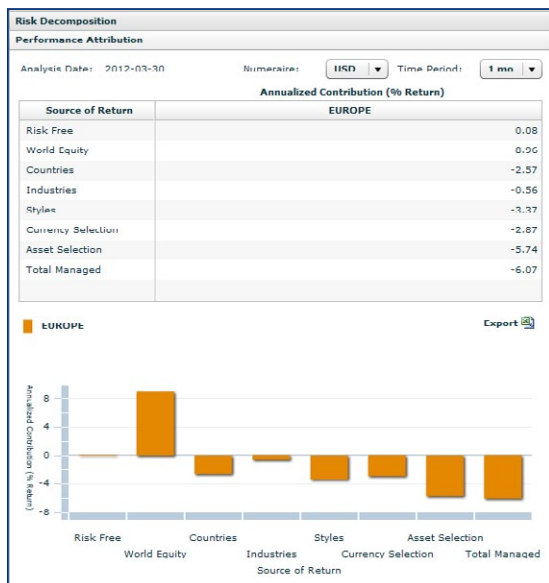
Risk Decomposition

Performance Attribution

Analysis Date: 2012-03-30 Numeraire: USD ▾ Time Period: 1 mo ▾

Annualized Contribution (% Return)

| Source of Return | EUROPE |
|---|---|
| Risk Free | 0.08 |
| World Equity | 0.96 |
| Countries | -2.57 |
| Industries | -0.56 |
| Styles | -3.37 |
| Currency Selection | -2.87 |
| Asset Selection | -5.74 |
| Total Managed | -6.07 |
| | |

EUROPE

Export

Annualized Contribution (% Return)

8
4
0
-4
-8

Risk Free
World Equity
Countries
Industries
Styles
Currency Selection
Asset Selection
Total Managed

Source of Return